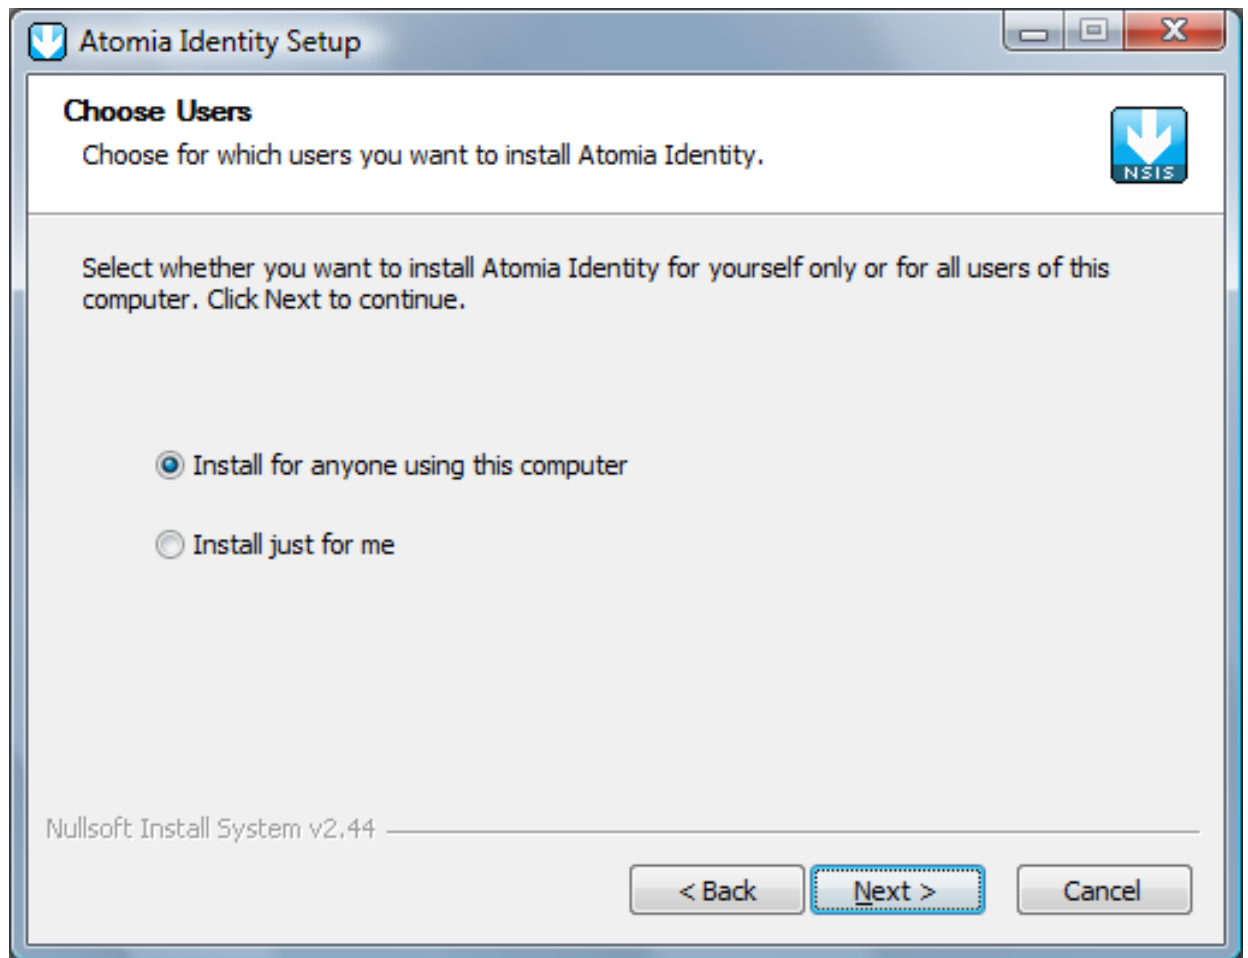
Atomia Identity Setup

Choose Users

Choose for which users you want to install Atomia Identity.

NSIS

Select whether you want to install Atomia Identity for yourself only or for all users of this computer. Click Next to continue.

Install for anyone using this computer

Install just for me

Nullsoft Install System v2.44

< Back

Next >

Cancel